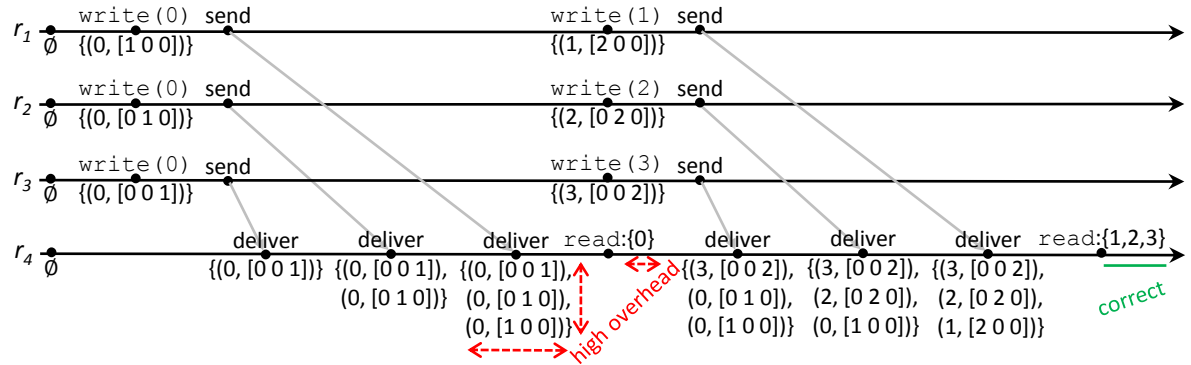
$r_1$ write(0) send write(1) send
∅ {(0, [1 0 0])} {(1, [2 0 0])}

$r_2$ write(0) send write(2) send
∅ {(0, [0 1 0])} {(2, [0 2 0])}

$r_3$ write(0) send write(3) send
∅ {(0, [0 0 1])} {(3, [0 0 2])}

$r_4$
∅

deliver
{(0, [0 0 1])}

deliver
{(0, [0 0 1]),
(0, [0 1 0])}

deliver
{(0, [0 0 1]),
(0, [0 1 0]),
(0, [1 0 0])}

read:{0}

deliver
{(3, [0 0 2]),
(0, [0 1 0]),
(0, [1 0 0])}

deliver
{(3, [0 0 2]),
(2, [0 2 0]),
(0, [1 0 0])}

deliver
{(3, [0 0 2]),
(2, [0 2 0]),
(1, [2 0 0])}

read:{1,2,3}

high overhead

correct